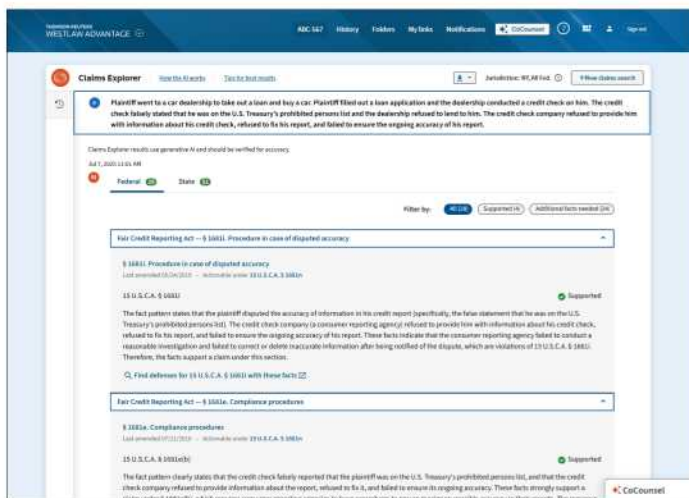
THOMSON REUTERS
WESTLAW ADVANTAGE

ABC 567 History Folders My links Notifications CoCounsel Sign out

Claims Explorer How the AI works Tips for best results

Jurisdiction: NY, All Fed. New claims search

Plaintiff went to a car dealership to take out a loan and buy a car. Plaintiff filled out a loan application and the dealership conducted a credit check on him. The credit check falsely stated that he was on the U.S. Treasury's prohibited persons list and the dealership refused to lend to him. The credit check company refused to provide him with information about his credit check, refused to fix his report, and failed to ensure the ongoing accuracy of his report.

Claims Explorer results use generative AI and should be verified for accuracy.

Jul 7, 2025 11:01 AM

Federal 20 State 11

Filter by: All (20) Supported (4) Additional facts needed (16)

Fair Credit Reporting Act — § 1681i. Procedure in case of disputed accuracy

§ 1681i. Procedure in case of disputed accuracy
Last amended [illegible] · Actionable under 15 U.S.C.A. § 1681n

15 U.S.C.A. § 1681i

Supported

The fact pattern states that the plaintiff disputed the accuracy of information in his credit report (specifically, the false statement that he was on the U.S. Treasury's prohibited persons list). The credit check company (a consumer reporting agency) refused to provide him with information about his credit check, refused to fix his report, and failed to ensure the ongoing accuracy of his report. These facts indicate that the consumer reporting agency failed to conduct a reasonable investigation and failed to correct or delete inaccurate information after being notified of the dispute, which are violations of 15 U.S.C.A. § 1681i. Therefore, the facts support a claim under this section.

Find defenses for 15 U.S.C.A. § 1681i with these facts

Fair Credit Reporting Act — § 1681e. Compliance procedures

§ 1681e. Compliance procedures
Last amended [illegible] · Actionable under 15 U.S.C.A. § 1681n

15 U.S.C.A. § 1681e(b)

Supported

The fact pattern clearly states that the credit check falsely reported that the plaintiff was on the U.S. Treasury's prohibited persons list, and that the credit check company refused to provide information about the report, refused to fix it, and failed to ensure its ongoing accuracy. These facts strongly support a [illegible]

CoCounsel